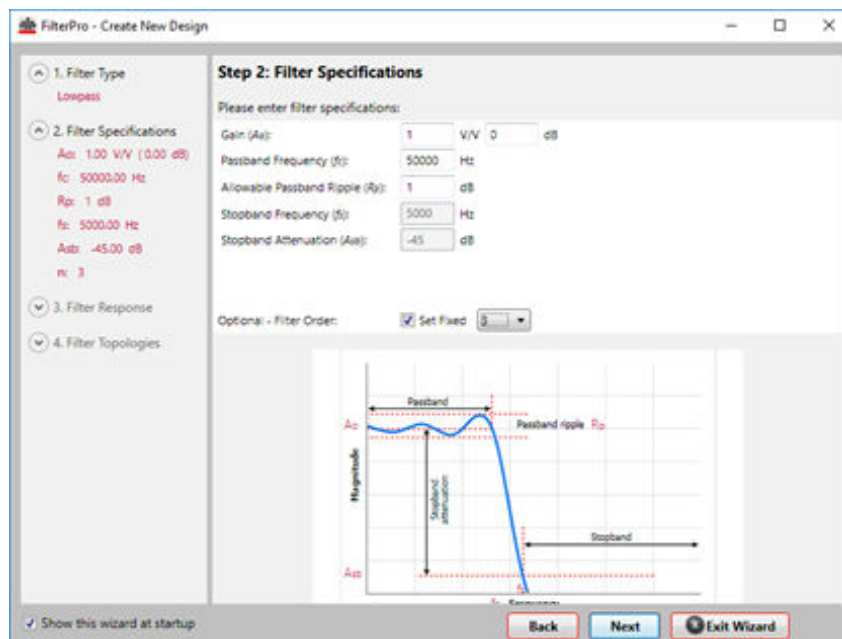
FilterPro - Create New Design

1. Filter Type
Lowpass

2. Filter Specifications
Ao: 1.00 V/V (0.00 dB)
fc: 50000.00 Hz
Rp: 1 dB
fs: 5000.00 Hz
Asb: -45.00 dB
n: 3

3. Filter Response

4. Filter Topologies

Step 2: Filter Specifications

Please enter filter specifications:

Gain (Ao): 1 V/V 0 dB
Passband Frequency (fc): 50000 Hz
Allowable Passband Ripple (Rp): 1 dB
Stopband Frequency (fs): 5000 Hz
Stopband Attenuation (Asb): -45 dB

Optional - Filter Order: Set Fixed 3

Passband
Ao
Passband ripple Rp
Magnitude
Stopband attenuation
Stopband
Asb
fc
Frequency

Show this wizard at startup

Back Next Exit Wizard